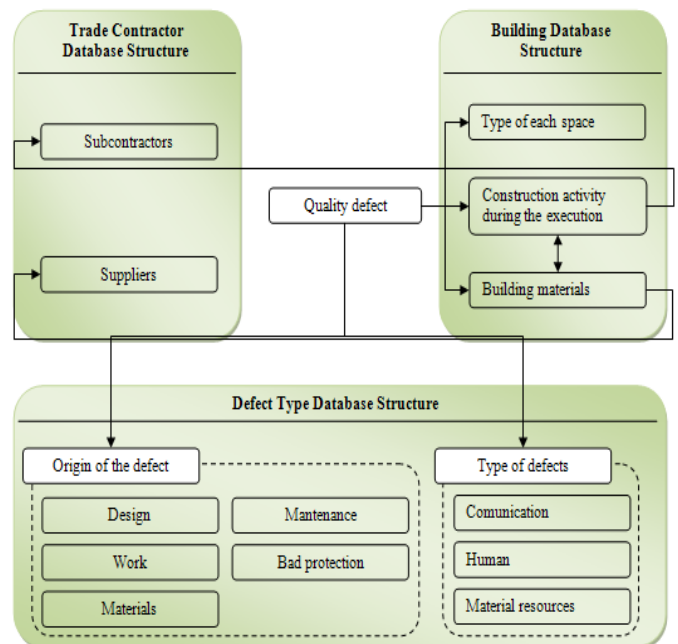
Trade Contractor Database Structure

Subcontractors

Suppliers

Building Database Structure

Type of each space

Construction activity during the execution

Building materials

Quality defect

Defect Type Database Structure

Origin of the defect

Design

Mantenance

Work

Bad protection

Materials

Type of defects

Comunication

Human

Material resources